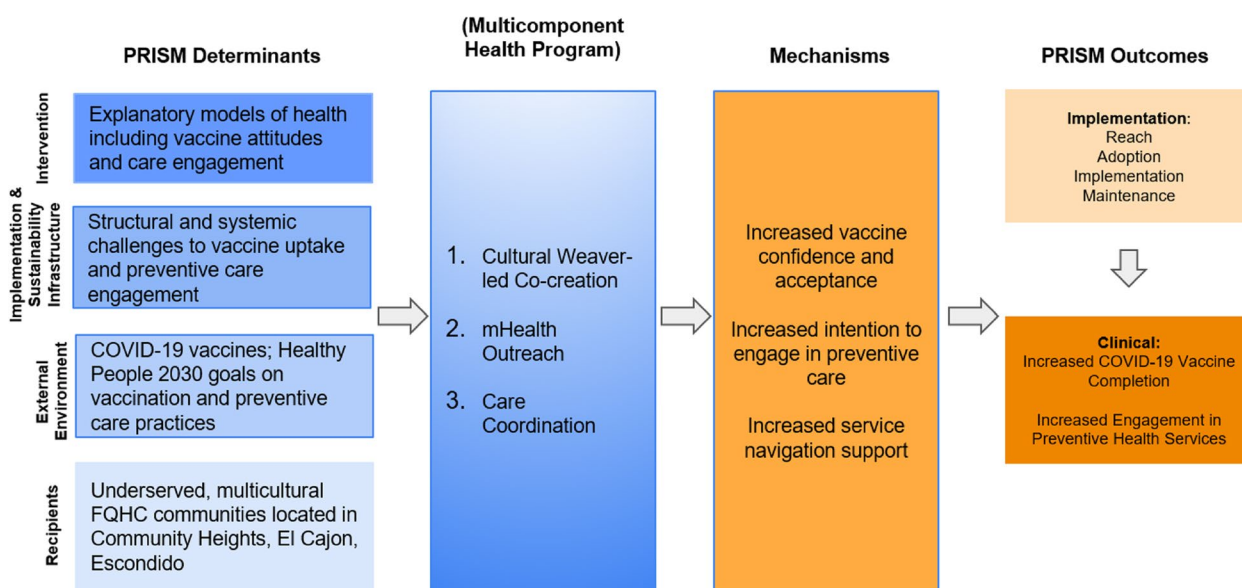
PRISM Determinants

Intervention

Explanatory models of health including vaccine attitudes and care engagement

Implementation & Sustainability Infrastructure

Structural and systemic challenges to vaccine uptake and preventive care engagement

External Environment

COVID-19 vaccines; Healthy People 2030 goals on vaccination and preventive care practices

Recipients

Underserved, multicultural FQHC communities located in Community Heights, El Cajon, Escondido

(Multicomponent Health Program)

1. Cultural Weaver-led Co-creation
2. mHealth Outreach
3. Care Coordination

Mechanisms

Increased vaccine confidence and acceptance

Increased intention to engage in preventive care

Increased service navigation support

PRISM Outcomes

Implementation:
Reach
Adoption
Implementation
Maintenance

Clinical:
Increased COVID-19 Vaccine Completion

Increased Engagement in Preventive Health Services